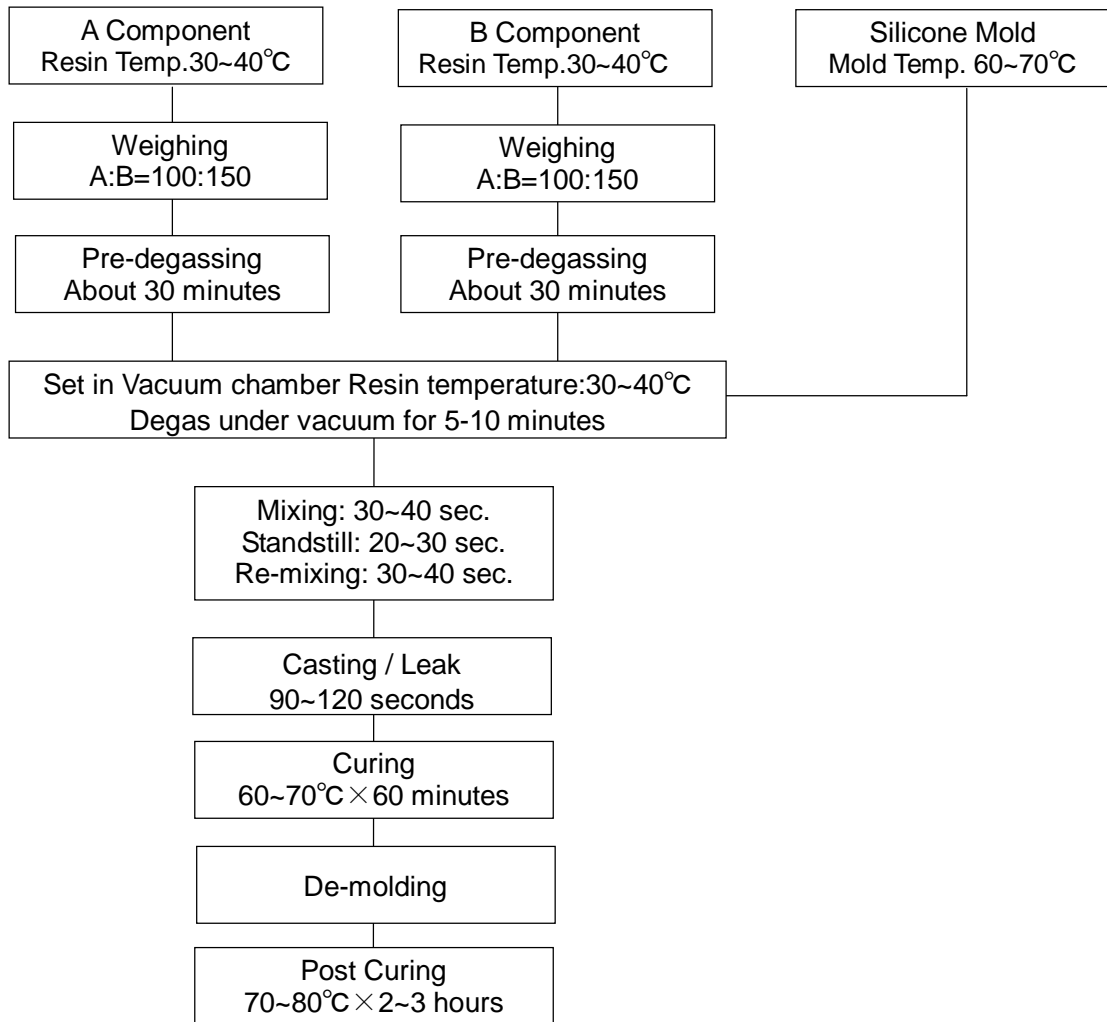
A Component
Resin Temp.30~40℃

B Component
Resin Temp.30~40℃

Silicone Mold
Mold Temp. 60~70℃

Weighing
A:B=100:150

Weighing
A:B=100:150

Pre-degassing
About 30 minutes

Pre-degassing
About 30 minutes

Set in Vacuum chamber Resin temperature:30~40℃
Degas under vacuum for 5-10 minutes

Mixing: 30~40 sec.
Standstill: 20~30 sec.
Re-mixing: 30~40 sec.

Casting / Leak
90~120 seconds

Curing
60~70℃×60 minutes

De-molding

Post Curing
70~80℃×2~3 hours